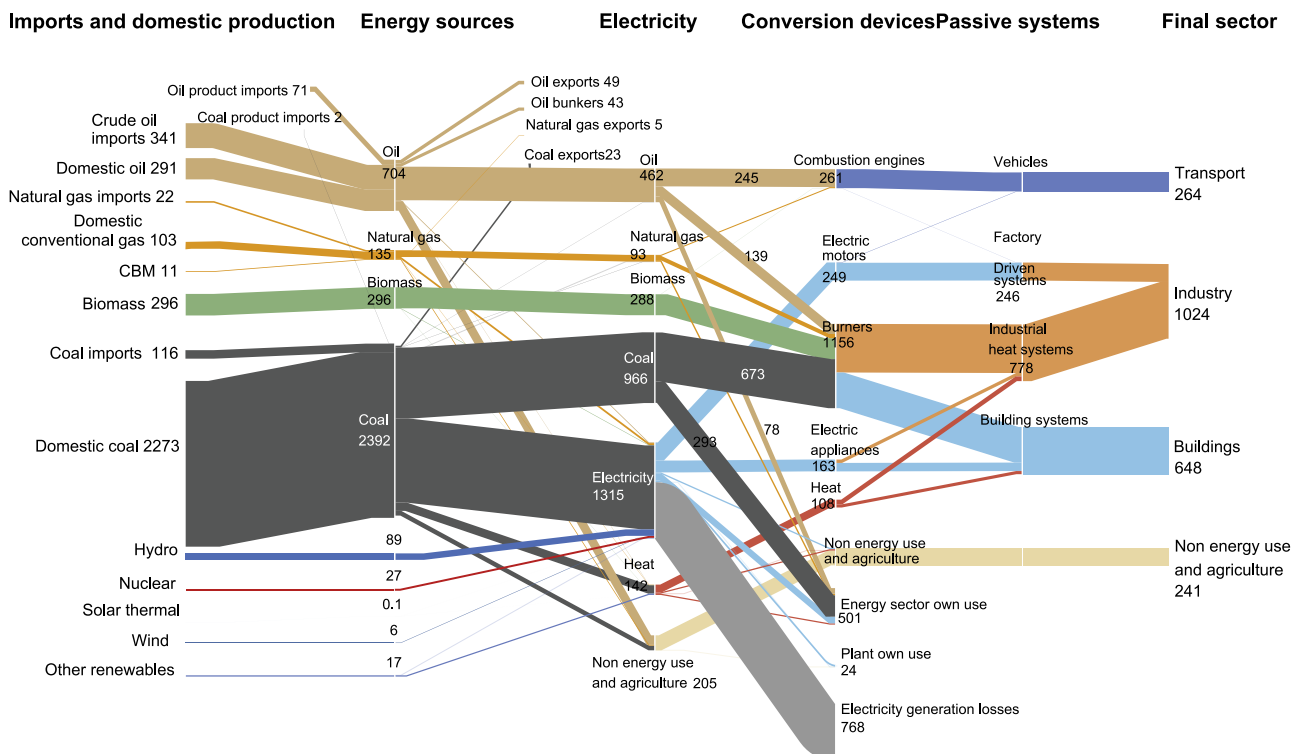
Imports and domestic production

Energy sources

Electricity

Conversion devices

Passive systems

Final sector

Oil product imports 71

Coal product imports 2

Crude oil imports 341

Domestic oil 291

Natural gas imports 22

Domestic conventional gas 103

CBM 11

Biomass 296

Coal imports 116

Domestic coal 2273

Hydro

Nuclear

Solar thermal

Wind

Other renewables

Oil 704

Natural gas 135

Biomass 296

Coal 2392

89

27

0.1

6

17

Oil exports 49

Oil bunkers 43

Natural gas exports 5

Coal exports23

Oil 462

Natural gas 93

Biomass 288

Coal 966

Electricity 1315

Heat 142

Non energy use and agriculture 205

245

139

673

293

78

Combustion engines 261

Electric motors 249

Burners 1156

Electric appliances 163

Heat 108

Non energy use and agriculture

Energy sector own use 501

Plant own use 24

Electricity generation losses 768

Vehicles

Factory

Driven systems 246

Industrial heat systems 778

Building systems

Transport 264

Industry 1024

Buildings 648

Non energy use and agriculture 241